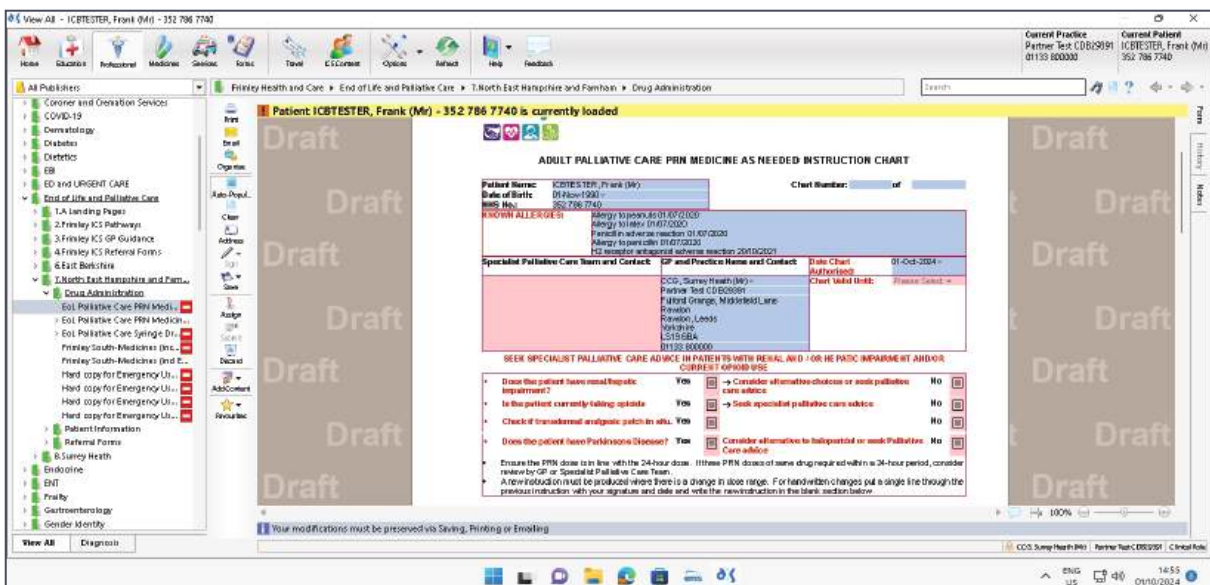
View All - ICBTESTER, Frank (Mr) - 352 786 7740

Home Education Professional Medicines Services Forms Travel E5 Content Options Refresh Help Feedback

Current Practice
Partner Test CDB29091
01133 800000

Current Patient
ICBTESTER, Frank (Mr)
352 786 7740

All Publishers

Frimley Health and Care ▸ End of Life and Palliative Care ▸ 7.North East Hampshire and Farnham ▸ Drug Administration

Search

Coroner and Cremation Services
COVID-19
Dermatology
Diabetes
Dietetics
EBI
ED and URGENT CARE
End of Life and Palliative Care
1.A Landing Pages
2.Frimley ICS Pathways
3.Frimley ICS GP Guidance
4.Frimley ICS Referral Forms
6.East Berkshire
7.North East Hampshire and Farn...
Drug Administration
EoL Palliative Care PRN Medic...
EoL Palliative Care PRN Medicin...
EoL Palliative Care Syringe Dr...
Frimley South-Medicines (inc...
Frimley South-Medicines (End E...
Hard copy for Emergency Us...
Hard copy for Emergency Us...
Hard copy for Emergency Us...
Hard copy for Emergency Us...
Patient Information
Referral Forms
8.Surrey Heath
Endocrine
ENT
Frailty
Gastroenterology
Gender Identity

View All Diagnosis

Print Email Organise Auto-Populate Clear Address Sign Save Assign Submit Discard AddContent Favourites

Patient ICBTESTER, Frank (Mr) - 352 786 7740 is currently loaded

Draft

ADULT PALLIATIVE CARE PRN MEDICINE AS NEEDED INSTRUCTION CHART

Patient Name: ICBTESTER, Frank (Mr)
Date of Birth: 01-Nov-1990
NHS No: 352 786 7740

Chart Number: of

KNOWN ALLERGIES: Allergy to peanuts 01/07/2020
Allergy to kiwi 01/07/2020
Penicillin adverse reaction 01/07/2020
Allergy to penicillin 01/07/2020
H2 receptor antagonist adverse reaction 20/10/2021

| Specialist Palliative Care Team and Contact: | GP and Practice Name and Contact | Date Chart Authorised: | 01-Oct-2024 |
|---|---|---|---|
| | CCG, Surrey Heath (Mr) Partner Test CDB29091 Fulford Grange, Micklefield Lane Rawdon Rawdon, Leeds Yorkshire LS19 6BA 01133 800000 | Chart Valid Until: | Please Select |

SEEK SPECIALIST PALLIATIVE CARE ADVICE IN PATIENTS WITH RENAL AND / OR HEPATIC IMPAIRMENT AND/OR CURRENT OPIOID USE

| Does the patient have renal/hepatic impairment? | Yes | → Consider alternative choices or seek palliative care advice | No |
|---|---|---|---|
| Is the patient currently taking opioids | Yes | → Seek specialist palliative care advice | No |
| Check if transdermal analgesic patch in situ. | Yes | | No |
| Does the patient have Parkinsons Disease? | Yes | Consider alternative to haloperidol or seek Palliative Care advice | No |

Ensure the PRN dose is in line with the 24-hour dose. If three PRN doses of same drug required within a 24-hour period, consider review by GP or Specialist Palliative Care Team.
A new instruction must be produced where there is a change in dose range. For handwritten changes put a single line through the previous instruction with your signature and date and write the new instruction in the blank section below

Your modifications must be preserved via Saving, Printing or Emailing

100%

CCG, Surrey Heath (Mr) | Partner Test CDB29091 | Clinical Role

ENG US 14:55 01/10/2024

Forms History Notes